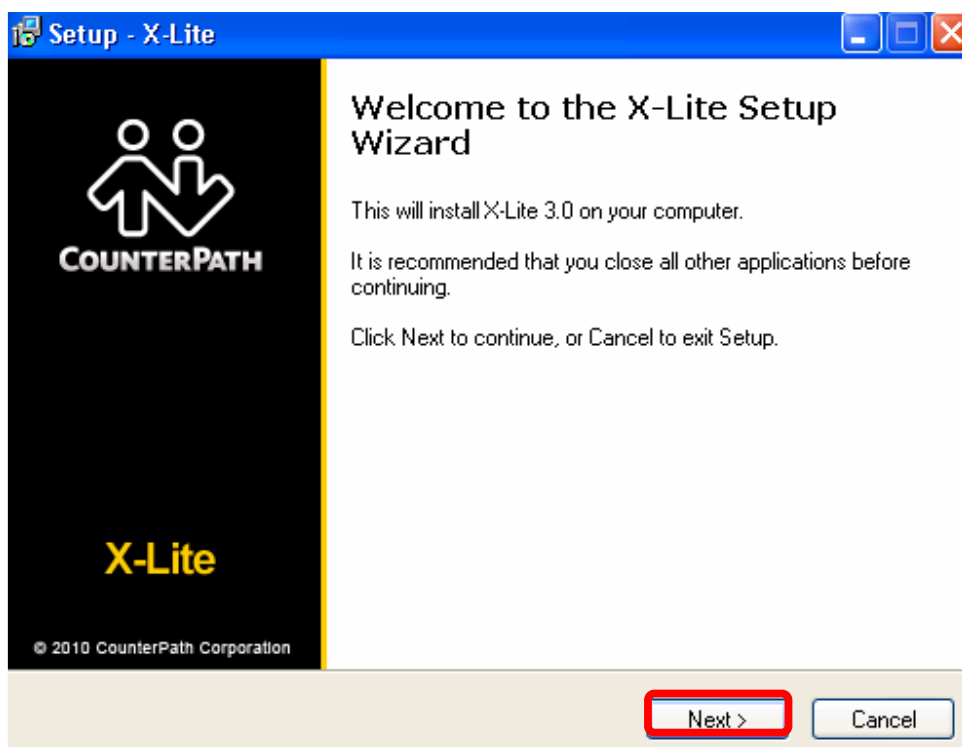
Setup - X-Lite

COUNTERPATH

X-Lite

© 2010 CounterPath Corporation

Welcome to the X-Lite Setup Wizard

This will install X-Lite 3.0 on your computer.

It is recommended that you close all other applications before continuing.

Click Next to continue, or Cancel to exit Setup.

Next >

Cancel